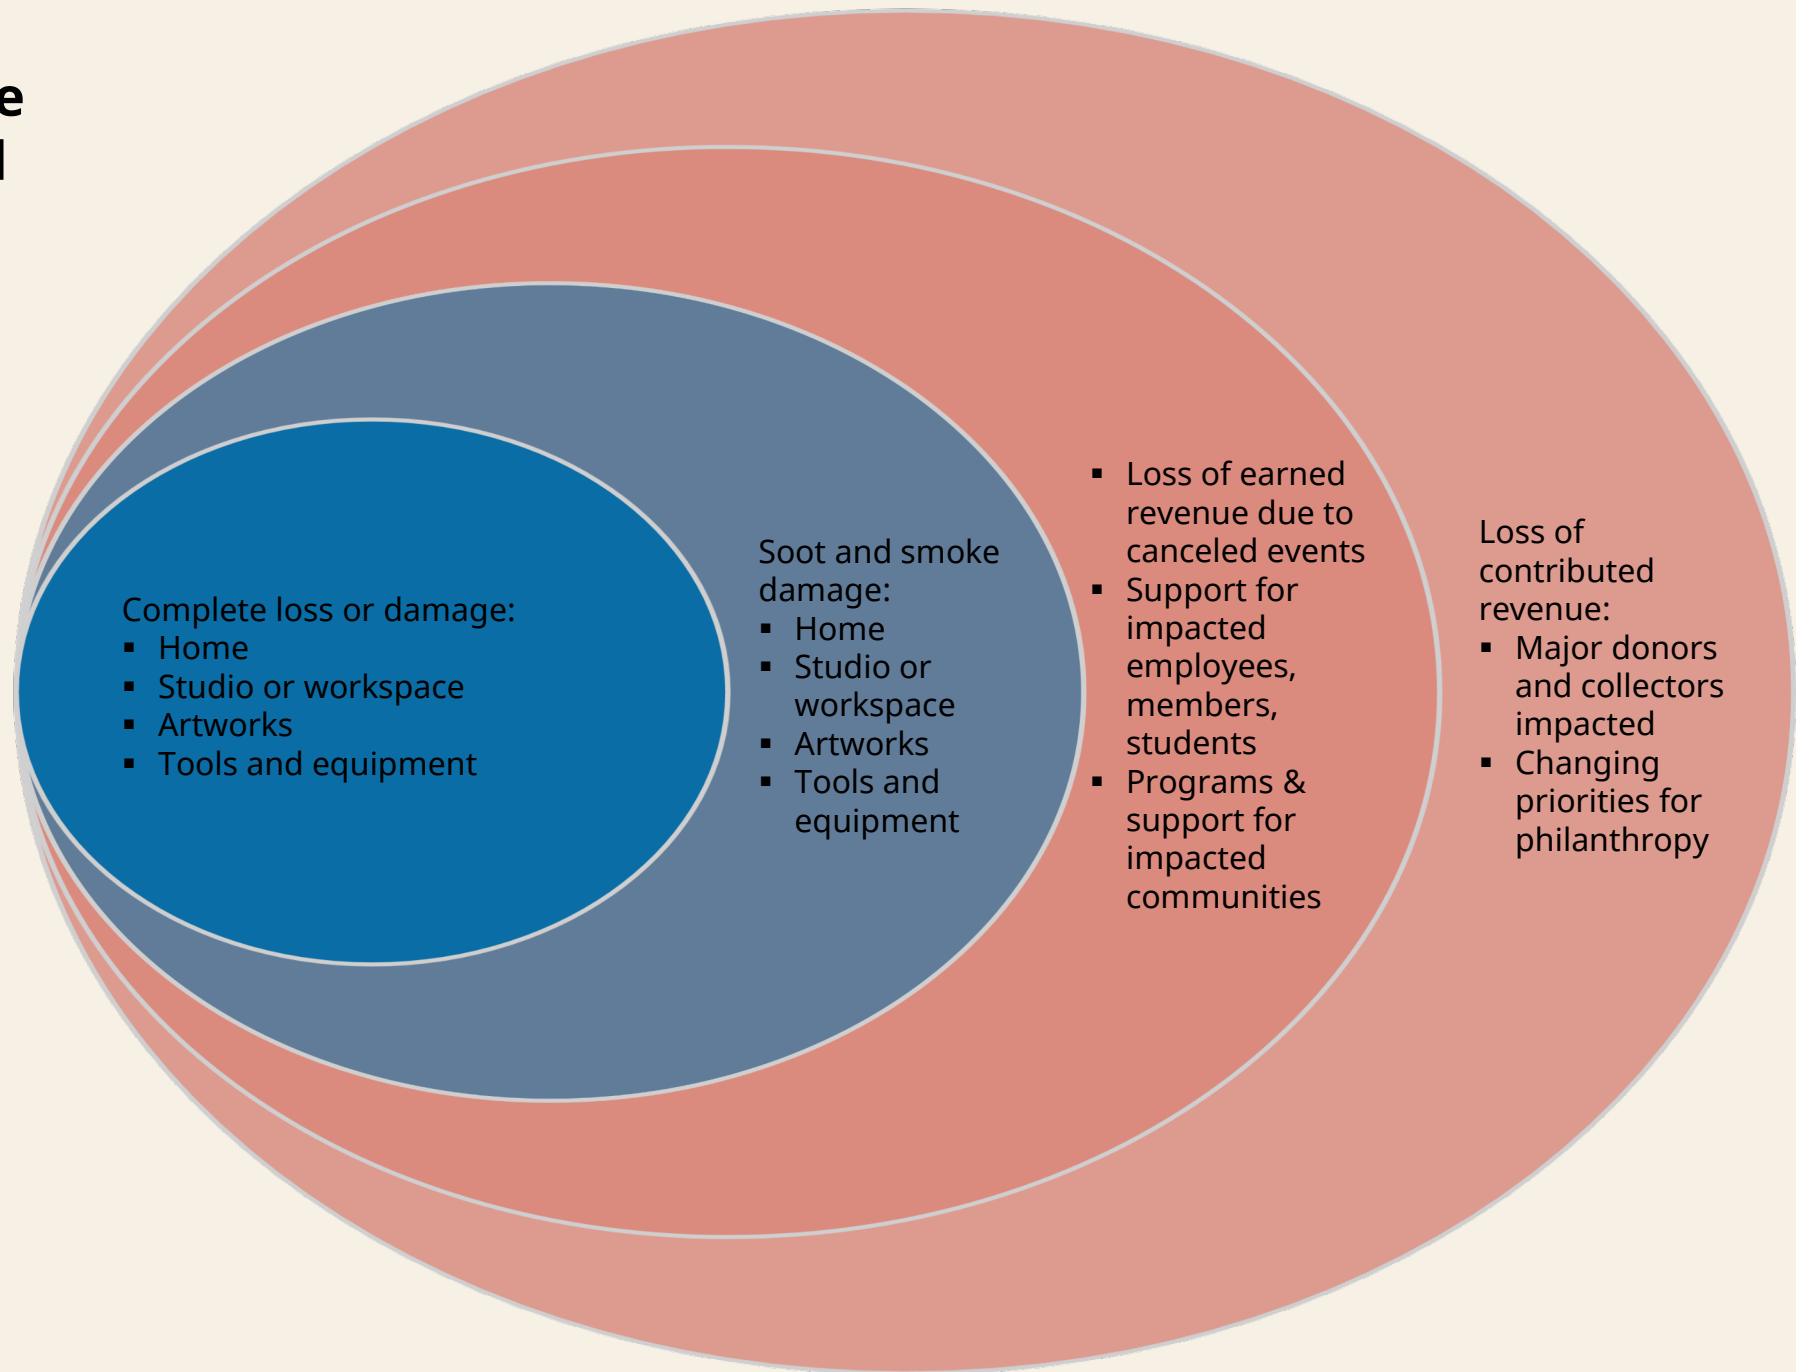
e
l

Complete loss or damage:
- Home
- Studio or workspace
- Artworks
- Tools and equipment

Soot and smoke damage:
- Home
- Studio or workspace
- Artworks
- Tools and equipment

- Loss of earned revenue due to canceled events
- Support for impacted employees, members, students
- Programs & support for impacted communities

Loss of contributed revenue:
- Major donors and collectors impacted
- Changing priorities for philanthropy